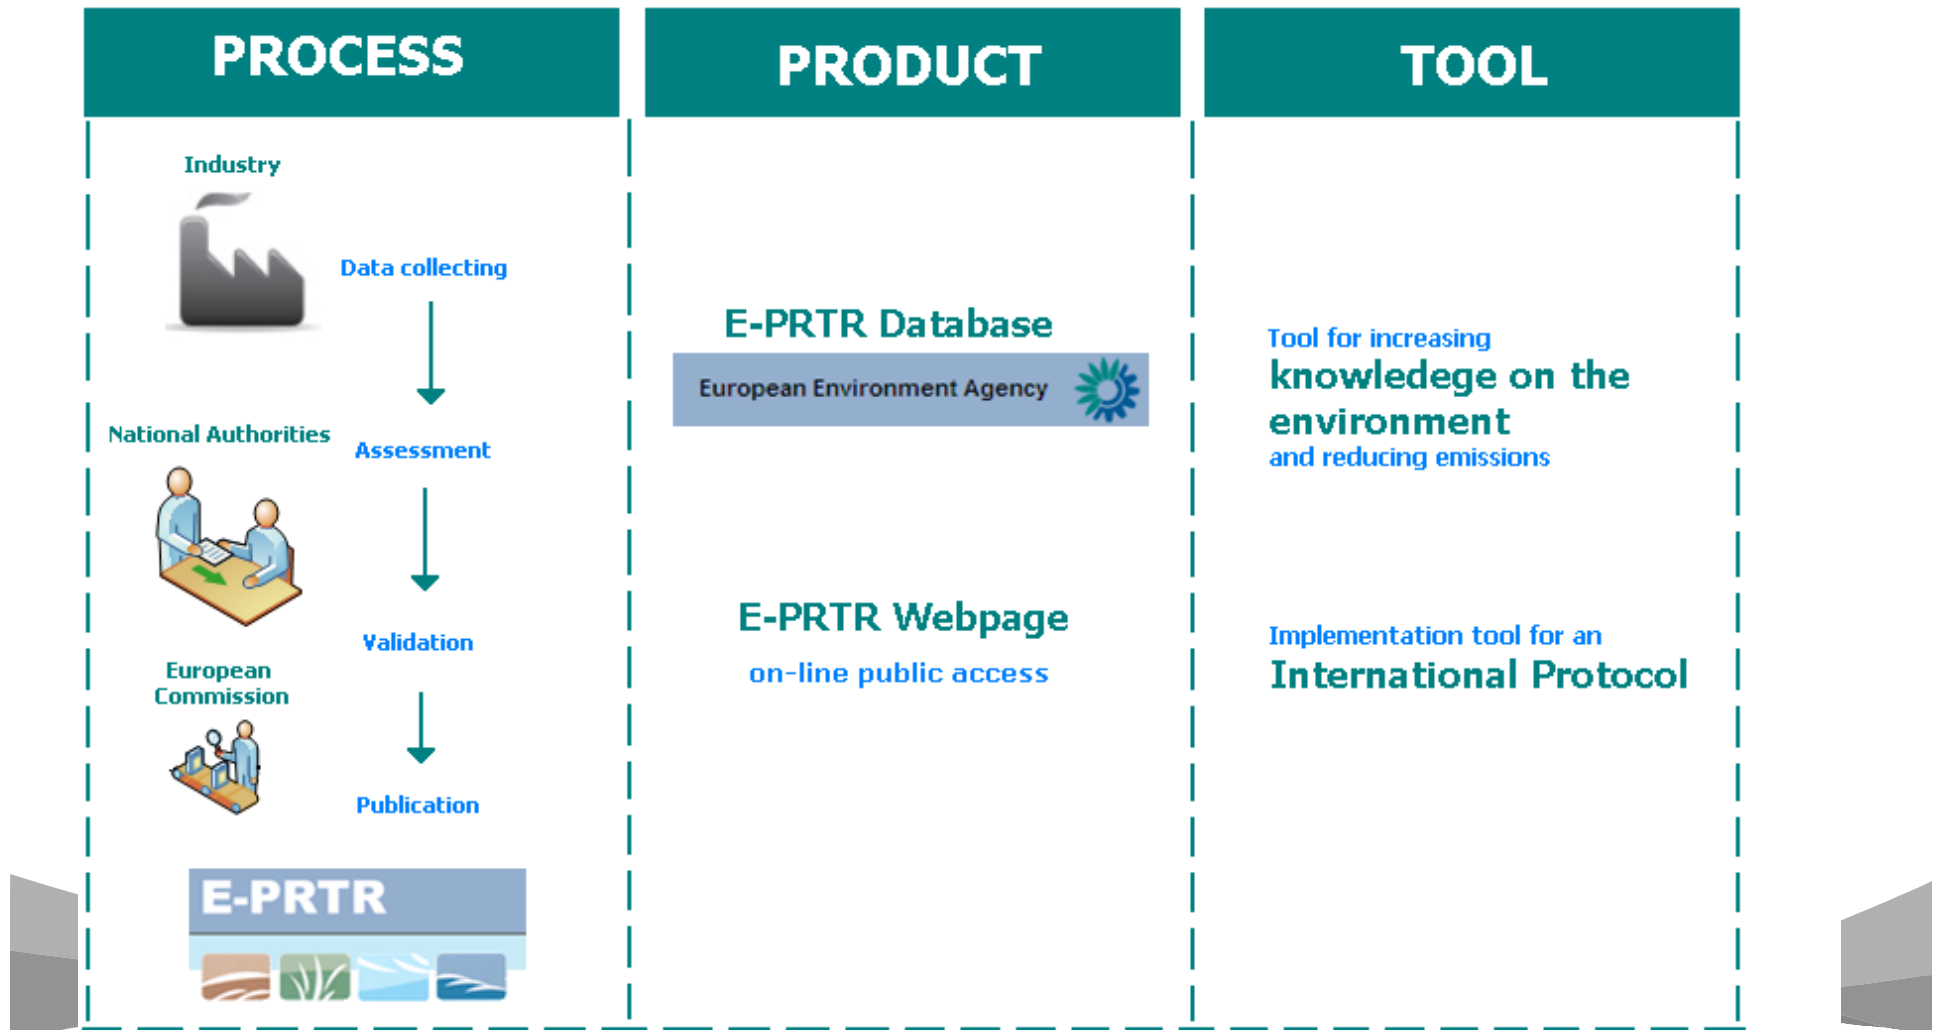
PROCESS

Industry

Data collecting

National Authorities

Assessment

Validation

European Commission

Publication

E-PRTR

PRODUCT

E-PRTR Database

European Environment Agency

E-PRTR Webpage

on-line public access

TOOL

Tool for increasing knowledege on the environment and reducing emissions

Implementation tool for an International Protocol